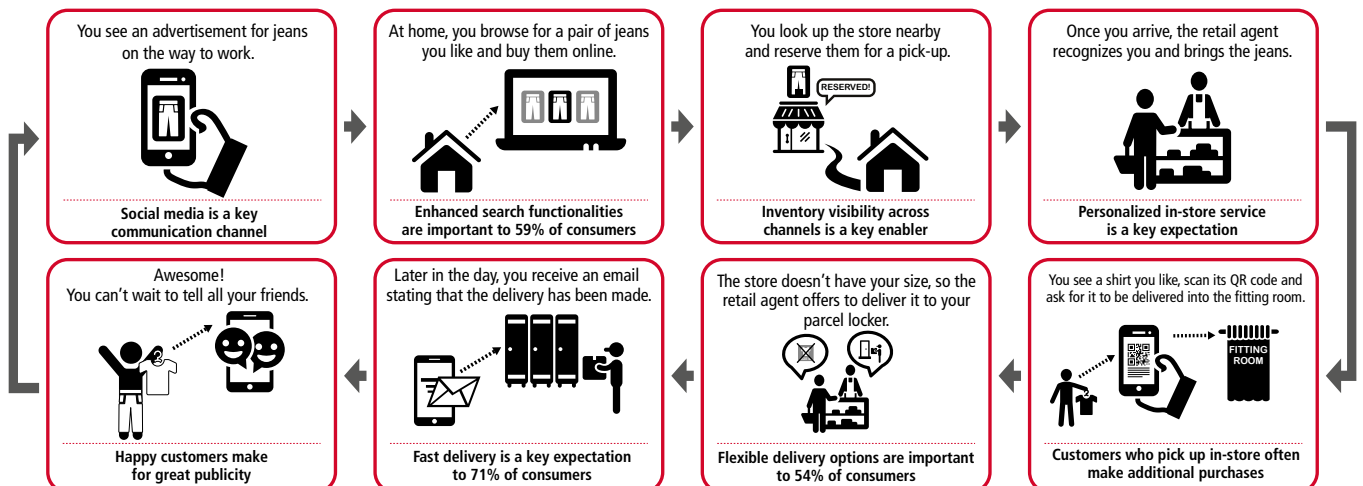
You see an advertisement for jeans on the way to work.

Social media is a key communication channel

At home, you browse for a pair of jeans you like and buy them online.

Enhanced search functionalities are important to 59% of consumers

You look up the store nearby and reserve them for a pick-up.

RESERVED!

Inventory visibility across channels is a key enabler

Once you arrive, the retail agent recognizes you and brings the jeans.

Personalized in-store service is a key expectation

You see a shirt you like, scan its QR code and ask for it to be delivered into the fitting room.

FITTING ROOM

Customers who pick up in-store often make additional purchases

The store doesn't have your size, so the retail agent offers to deliver it to your parcel locker.

Flexible delivery options are important to 54% of consumers

Later in the day, you receive an email stating that the delivery has been made.

Fast delivery is a key expectation to 71% of consumers

Awesome!
You can't wait to tell all your friends.

Happy customers make for great publicity